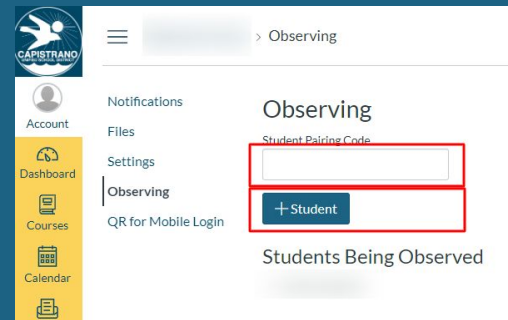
CAPISTRANO
UNIFIED SCHOOL DISTRICT

Account

Dashboard

Courses

Calendar

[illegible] > Observing

Notifications
Files
Settings
Observing
QR for Mobile Login

Observing

Student Pairing Code

+ Student

Students Being Observed

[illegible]